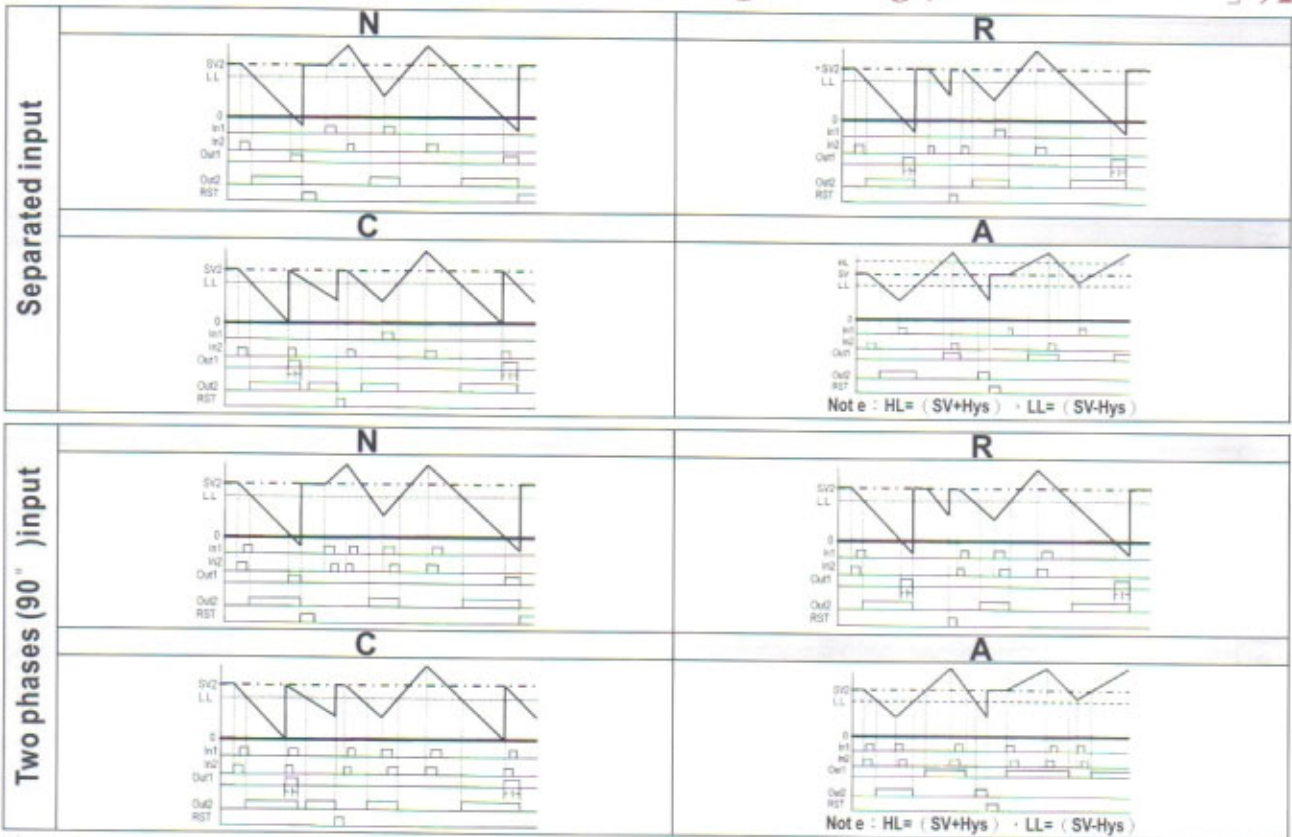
Separated input

N

SV2
LL
0
In1
In2
Out1
Out2
RST

R

SV2
LL
0
In1
In2
Out1
Out2
RST

C

SV2
LL
0
In1
In2
Out1
Out2
RST

A

HL
SV
LL
0
In1
In2
Out1
Out2
RST

Not e : HL= (SV+Hys) , LL= (SV-Hys)

Two phases (90°)input

N

SV2
LL
0
In1
In2
Out1
Out2
RST

R

SV2
LL
0
In1
In2
Out1
Out2
RST

C

SV2
LL
0
In1
In2
Out1
Out2
RST

A

SV2
LL
0
In1
In2
Out1
Out2
RST

Not e : HL= (SV+Hys) , LL= (SV-Hys)